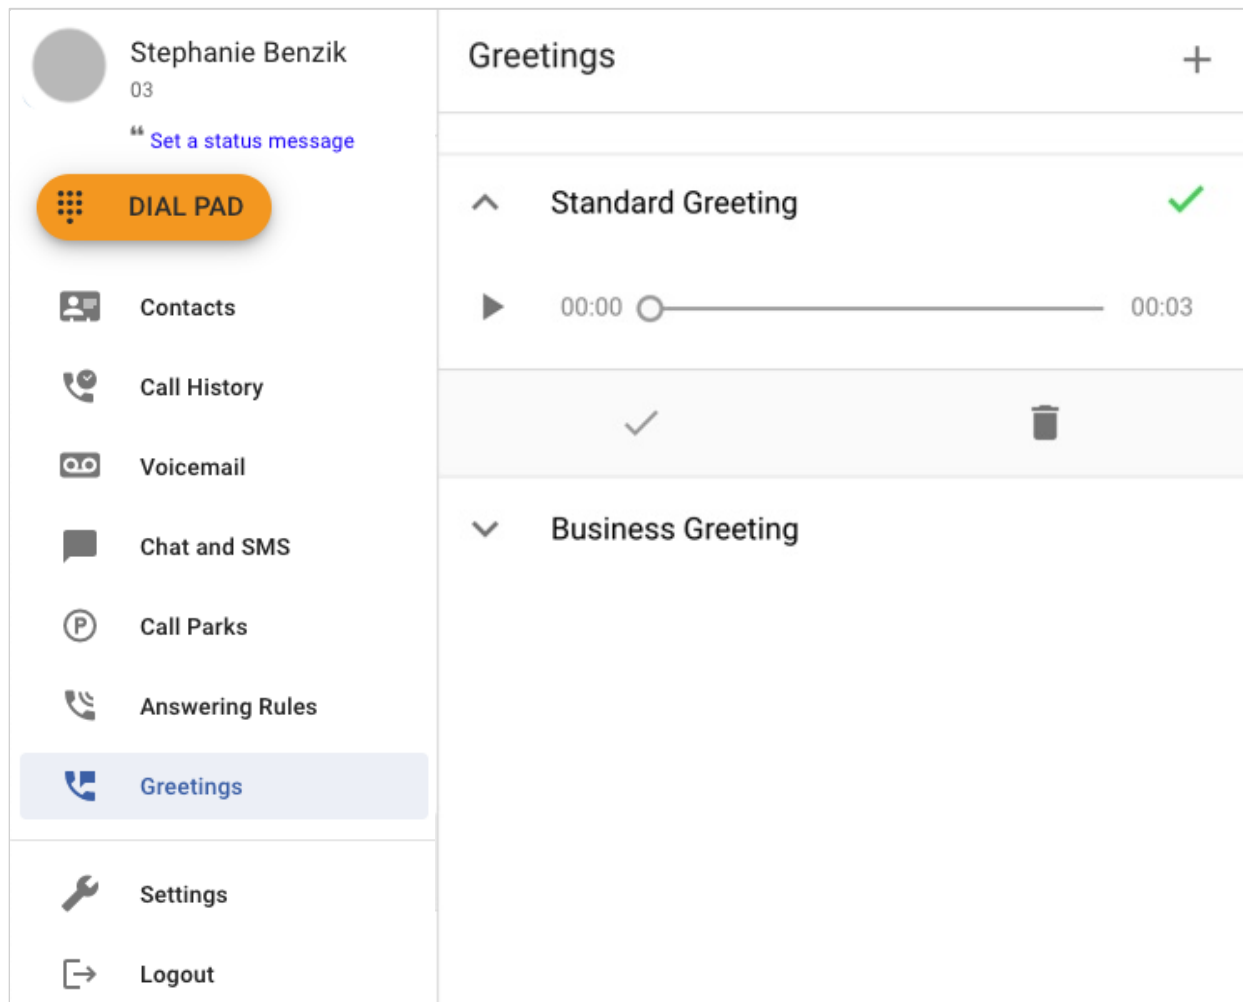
Stephanie Benzik
03
❝ Set a status message
DIAL PAD
Contacts
Call History
Voicemail
Chat and SMS
Call Parks
Answering Rules
Greetings
Settings
Logout

Greetings +
Standard Greeting
00:00 00:03
Business Greeting